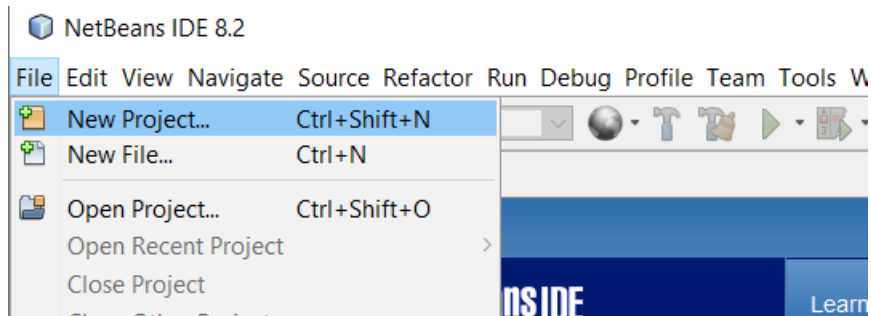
NetBeans IDE 8.2

File Edit View Navigate Source Refactor Run Debug Profile Team Tools W

New Project... Ctrl+Shift+N
New File... Ctrl+N
Open Project... Ctrl+Shift+O
Open Recent Project
Close Project
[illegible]

nsIDE

Learn